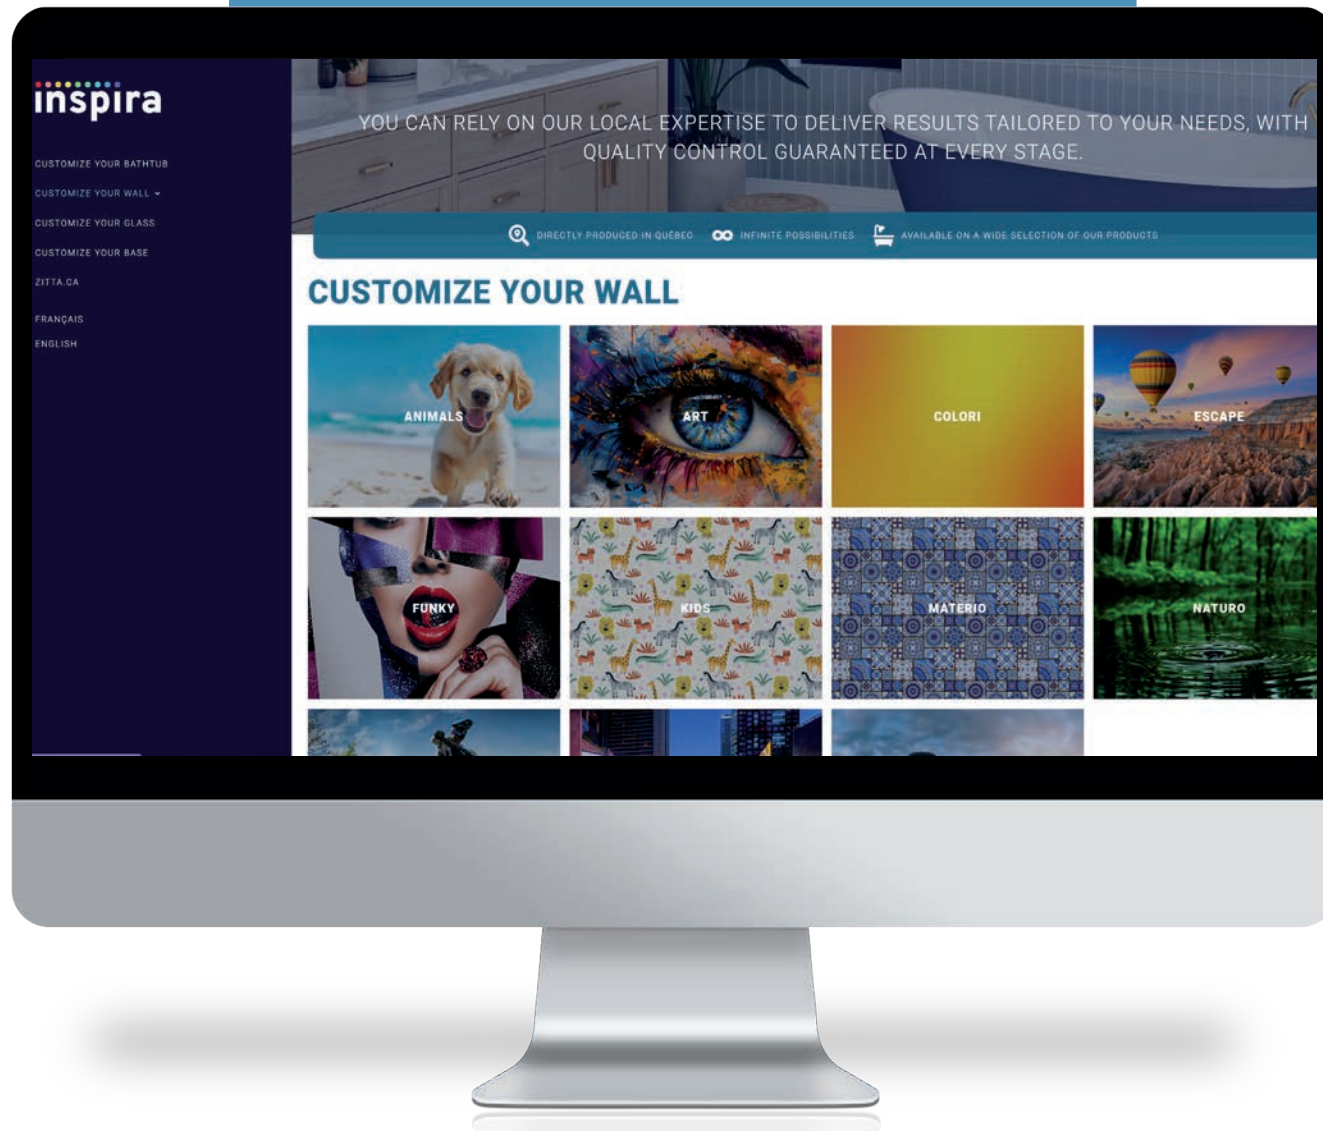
inspira

CUSTOMIZE YOUR BATHTUB
CUSTOMIZE YOUR WALL
CUSTOMIZE YOUR GLASS
CUSTOMIZE YOUR BASE
ZITTA.CA

FRANÇAIS
ENGLISH

YOU CAN RELY ON OUR LOCAL EXPERTISE TO DELIVER RESULTS TAILORED TO YOUR NEEDS, WITH QUALITY CONTROL GUARANTEED AT EVERY STAGE.

DIRECTLY PRODUCED IN QUÉBEC
INFINITE POSSIBILITIES
AVAILABLE ON A WIDE SELECTION OF OUR PRODUCTS

CUSTOMIZE YOUR WALL

ANIMALS
ART
COLORI
ESCAPE
FUNKY
KIDS
MATERIO
NATURO